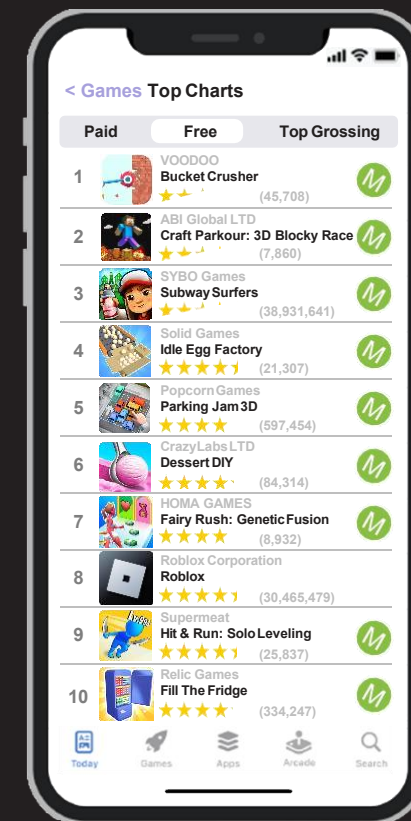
< Games Top Charts

Paid | Free | Top Grossing

1 VOODOO
Bucket Crusher
(45,708)

2 ABI Global LTD
Craft Parkour: 3D Blocky Race
(7,860)

3 SYBO Games
Subway Surfers
(38,931,641)

4 Solid Games
Idle Egg Factory
(21,307)

5 Popcorn Games
Parking Jam 3D
(597,454)

6 CrazyLabs LTD
Dessert DIY
(84,314)

7 HOMA GAMES
Fairy Rush: Genetic Fusion
(8,932)

8 Roblox Corporation
Roblox
(30,465,479)

9 Supermeat
Hit & Run: Solo Leveling
(25,837)

10 Relic Games
Fill The Fridge
(334,247)

Today Games Apps Arcade Search